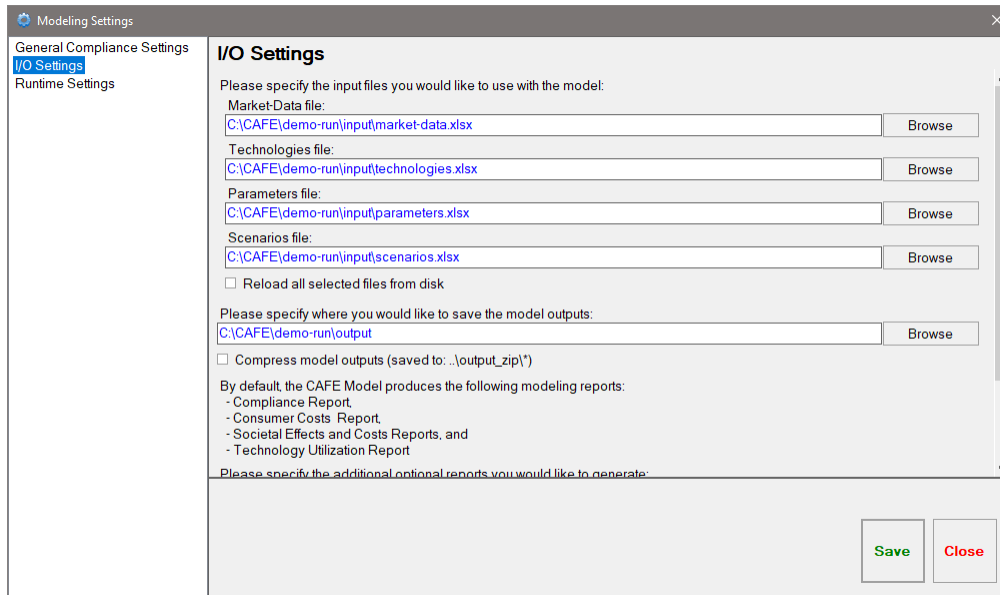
Modeling Settings

General Compliance Settings
I/O Settings
Runtime Settings

I/O Settings

Please specify the input files you would like to use with the model:

Market-Data file:
C:\CAFE\demo-run\input\market-data.xlsx
Browse

Technologies file:
C:\CAFE\demo-run\input\technologies.xlsx
Browse

Parameters file:
C:\CAFE\demo-run\input\parameters.xlsx
Browse

Scenarios file:
C:\CAFE\demo-run\input\scenarios.xlsx
Browse

Reload all selected files from disk

Please specify where you would like to save the model outputs:
C:\CAFE\demo-run\output
Browse

Compress model outputs (saved to: ..\output_zip\*)

By default, the CAFE Model produces the following modeling reports:
- Compliance Report,
- Consumer Costs Report,
- Societal Effects and Costs Reports, and
- Technology Utilization Report

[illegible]

Save
Close